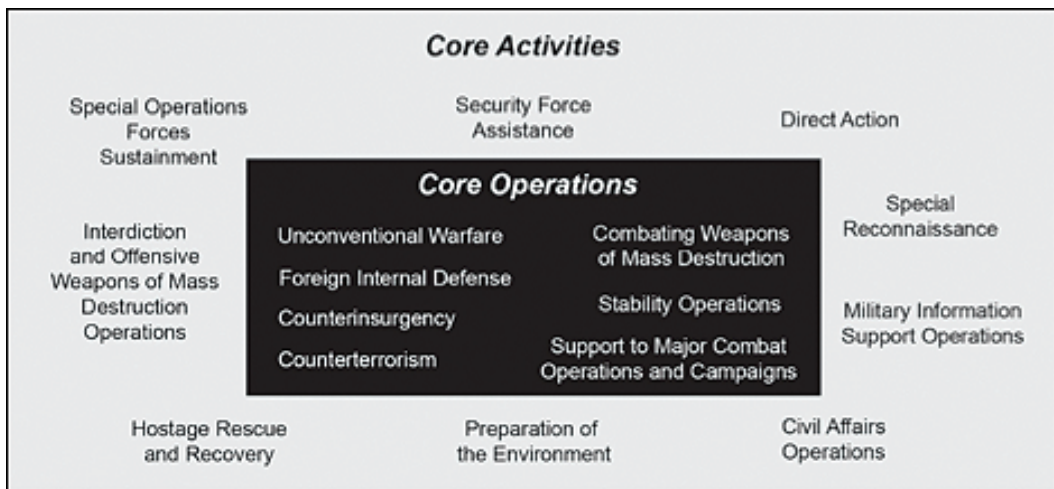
Core Activities

Special Operations Forces Sustainment

Security Force Assistance

Direct Action

Core Operations

Unconventional Warfare

Foreign Internal Defense

Counterinsurgency

Counterterrorism

Combating Weapons of Mass Destruction

Stability Operations

Support to Major Combat Operations and Campaigns

Interdiction and Offensive Weapons of Mass Destruction Operations

Special Reconnaissance

Military Information Support Operations

Hostage Rescue and Recovery

Preparation of the Environment

Civil Affairs Operations